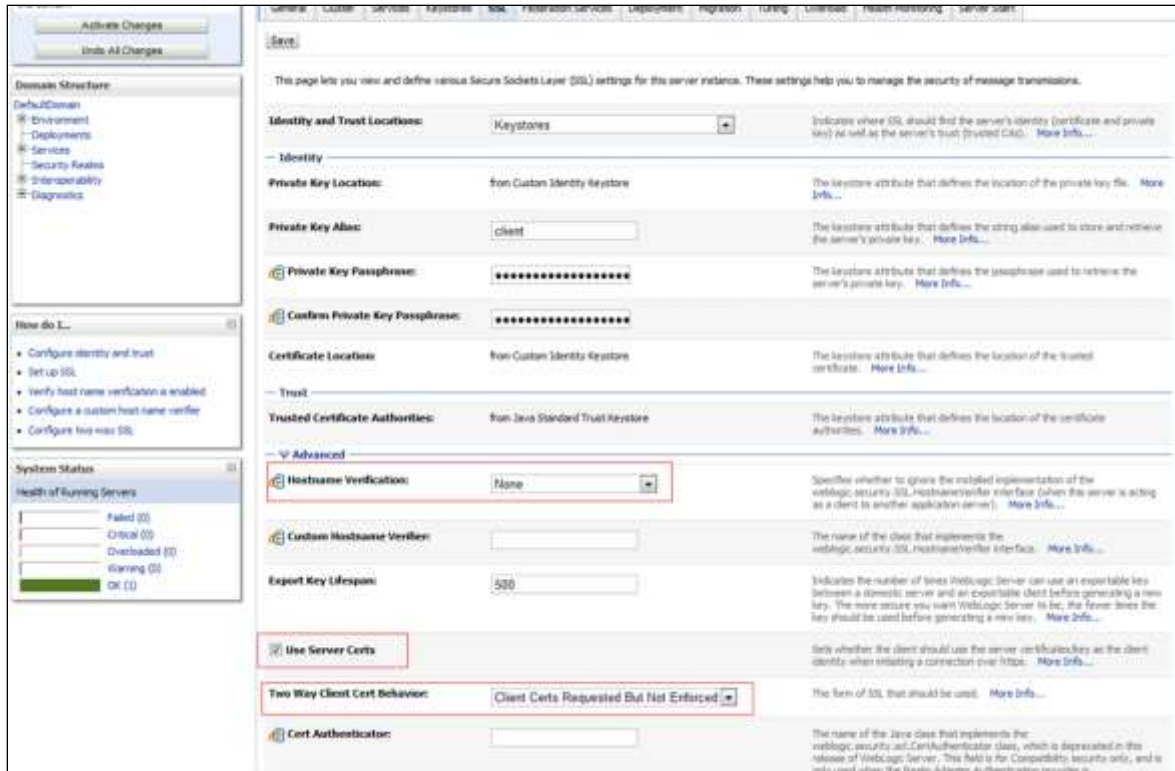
Activate Changes

Undo All Changes

Domain Structure

DefaultDomain
Environment
Deployments
Services
Security Realms
Interoperability
Diagnostics

How do I...

• Configure identity and trust
• Set up SSL
• Verify host name verification is enabled
• Configure a custom host name verifier
• Configure two-way SSL

System Status

Health of Running Servers

Failed (0)
Critical (0)
Overloaded (0)
Warning (0)
OK (1)

General | Cluster | Services | Keystores | SSL | Federation Services | Deployment | Migration | Tuning | Overload | Health Monitoring | Server Start

Save

This page lets you view and define various Secure Sockets Layer (SSL) settings for this server instance. These settings help you to manage the security of message transmissions.

| | | |
|---|---|---|
| Identity and Trust Locations: | Keystores | Indicates where SSL should find the server's identity (certificate and private key) as well as the server's trust (trusted CAs). More Info... |
| — Identity | | |
| Private Key Location: | from Custom Identity Keystore | The keystore attribute that defines the location of the private key file. More Info... |
| Private Key Alias: | client | The keystore attribute that defines the string alias used to store and retrieve the server's private key. More Info... |
| Private Key Passphrase: | •••••••••••••••••••• | The keystore attribute that defines the passphrase used to retrieve the server's private key. More Info... |
| Confirm Private Key Passphrase: | •••••••••••••••••••• | |
| Certificate Location: | from Custom Identity Keystore | The keystore attribute that defines the location of the trusted certificate. More Info... |
| — Trust | | |
| Trusted Certificate Authorities: | from Java Standard Trust Keystore | The keystore attribute that defines the location of the certificate authorities. More Info... |
| — V Advanced | | |
| Hostname Verification: | None | Specifies whether to ignore the installed implementation of the weblogic.security.SSL.HostnameVerifier interface (when this server is acting as a client to another application server). More Info... |
| Custom Hostname Verifier: | | The name of the class that implements the weblogic.security.SSL.HostnameVerifier interface. More Info... |
| Export Key Lifespan: | 500 | Indicates the number of times WebLogic Server can use an exportable key between a domestic server and an exportable client before generating a new key. The more secure you want WebLogic Server to be, the fewer times the key should be used before generating a new key. More Info... |
| Use Server Certs | | Sets whether the client should use the server certificates/key as the client identity when initiating a connection over https. More Info... |
| Two Way Client Cert Behavior: | Client Certs Requested But Not Enforced | The form of SSL that should be used. More Info... |
| Cert Authenticator: | | The name of the Java class that implements the weblogic.security.acl.CertAuthenticator class, which is deprecated in this release of WebLogic Server. This field is for Compatibility security only, and is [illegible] |